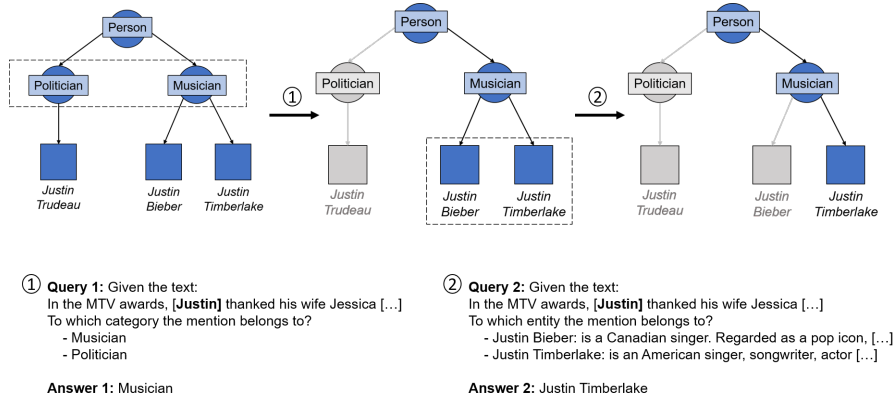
Person

Politician

Musician

Justin Trudeau

Justin Bieber

Justin Timberlake

①

Person

Politician

Musician

Justin Trudeau

Justin Bieber

Justin Timberlake

②

Person

Politician

Musician

Justin Trudeau

Justin Bieber

Justin Timberlake

① **Query 1:** Given the text:
In the MTV awards, [**Justin**] thanked his wife Jessica […]
To which category the mention belongs to?
- Musician
- Politician

**Answer 1:** Musician

② **Query 2:** Given the text:
In the MTV awards, [**Justin**] thanked his wife Jessica […]
To which entity the mention belongs to?
- Justin Bieber: is a Canadian singer. Regarded as a pop icon, […]
- Justin Timberlake: is an American singer, songwriter, actor […]

**Answer 2:** Justin Timberlake